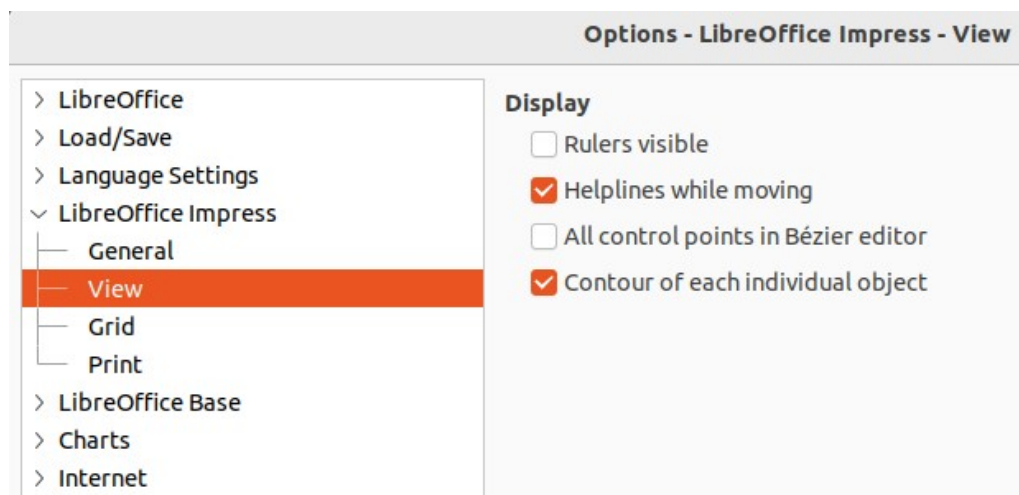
Options - LibreOffice Impress - View

LibreOffice
Load/Save
Language Settings
LibreOffice Impress
General
View
Grid
Print
LibreOffice Base
Charts
Internet

Display
Rulers visible
Helplines while moving
All control points in Bézier editor
Contour of each individual object